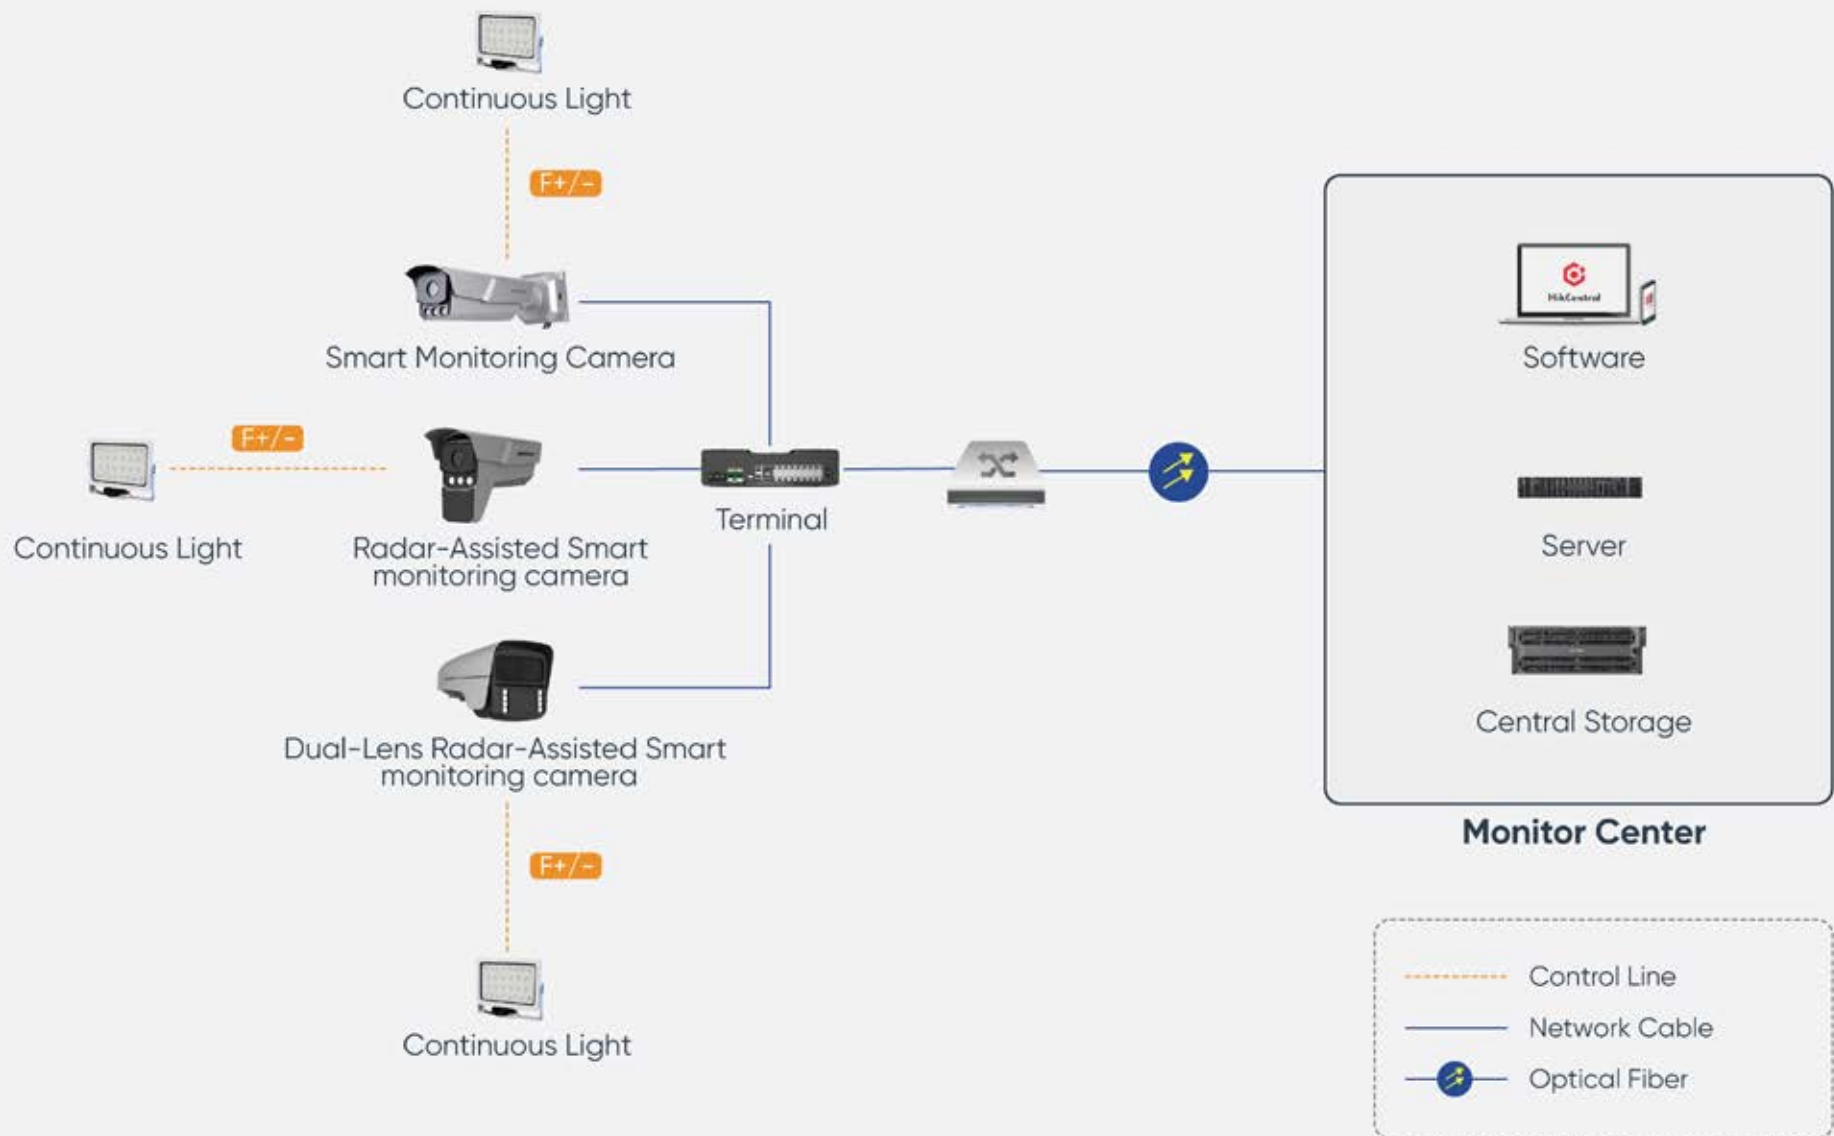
Continuous Light

F+/-

Smart Monitoring Camera

F+/-

Continuous Light

Radar-Assisted Smart monitoring camera

Terminal

Dual-Lens Radar-Assisted Smart monitoring camera

F+/-

Continuous Light

HikCentral

Software

Server

Central Storage

Monitor Center

Control Line

Network Cable

Optical Fiber